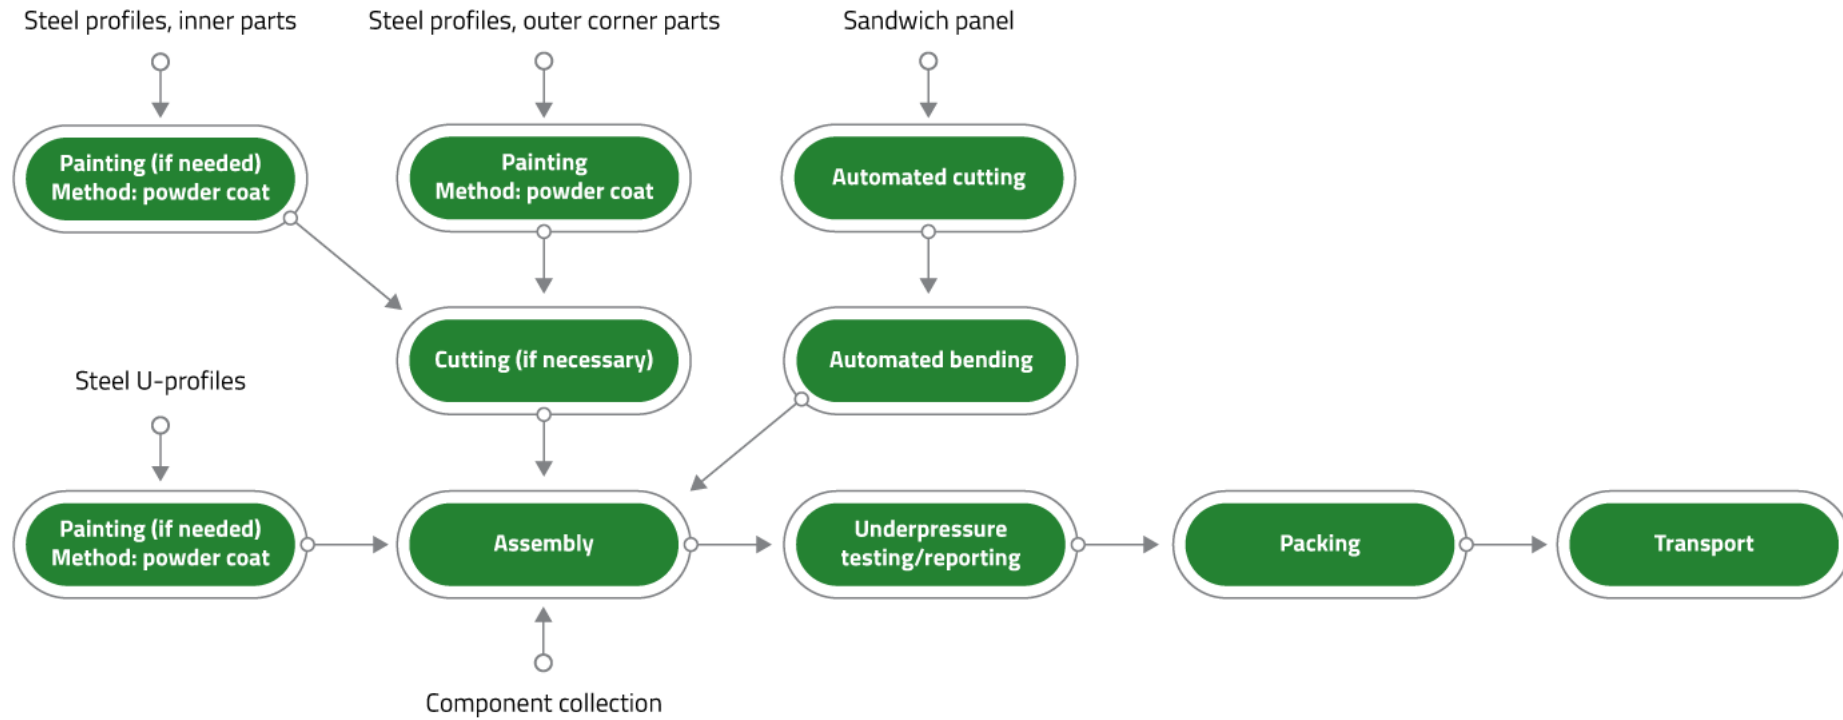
Steel profiles, inner parts

Steel profiles, outer corner parts

Sandwich panel

Painting (if needed)
Method: powder coat

Painting
Method: powder coat

Automated cutting

Cutting (if necessary)

Automated bending

Steel U-profiles

Painting (if needed)
Method: powder coat

Assembly

Underpressure testing/reporting

Packing

Transport

Component collection